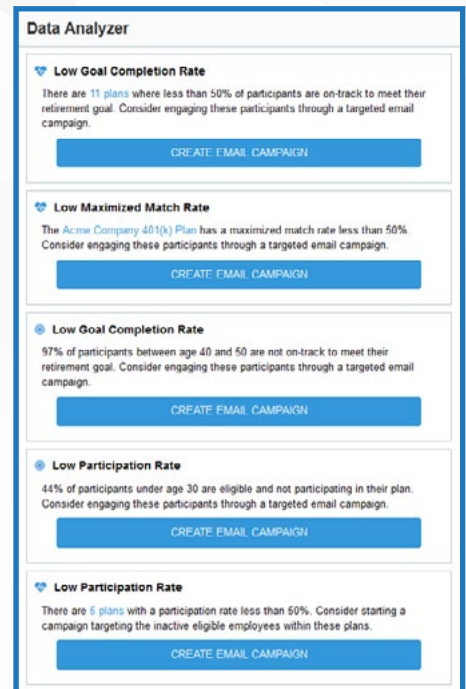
Data Analyzer

Low Goal Completion Rate

There are 11 plans where less than 50% of participants are on-track to meet their retirement goal. Consider engaging these participants through a targeted email campaign.

CREATE EMAIL CAMPAIGN

Low Maximized Match Rate

The Acme Company 401(k) Plan has a maximized match rate less than 50%. Consider engaging these participants through a targeted email campaign.

CREATE EMAIL CAMPAIGN

Low Goal Completion Rate

97% of participants between age 40 and 50 are not on-track to meet their retirement goal. Consider engaging these participants through a targeted email campaign.

CREATE EMAIL CAMPAIGN

Low Participation Rate

44% of participants under age 30 are eligible and not participating in their plan. Consider engaging these participants through a targeted email campaign.

CREATE EMAIL CAMPAIGN

Low Participation Rate

There are 5 plans with a participation rate less than 50%. Consider starting a campaign targeting the inactive eligible employees within these plans.

CREATE EMAIL CAMPAIGN